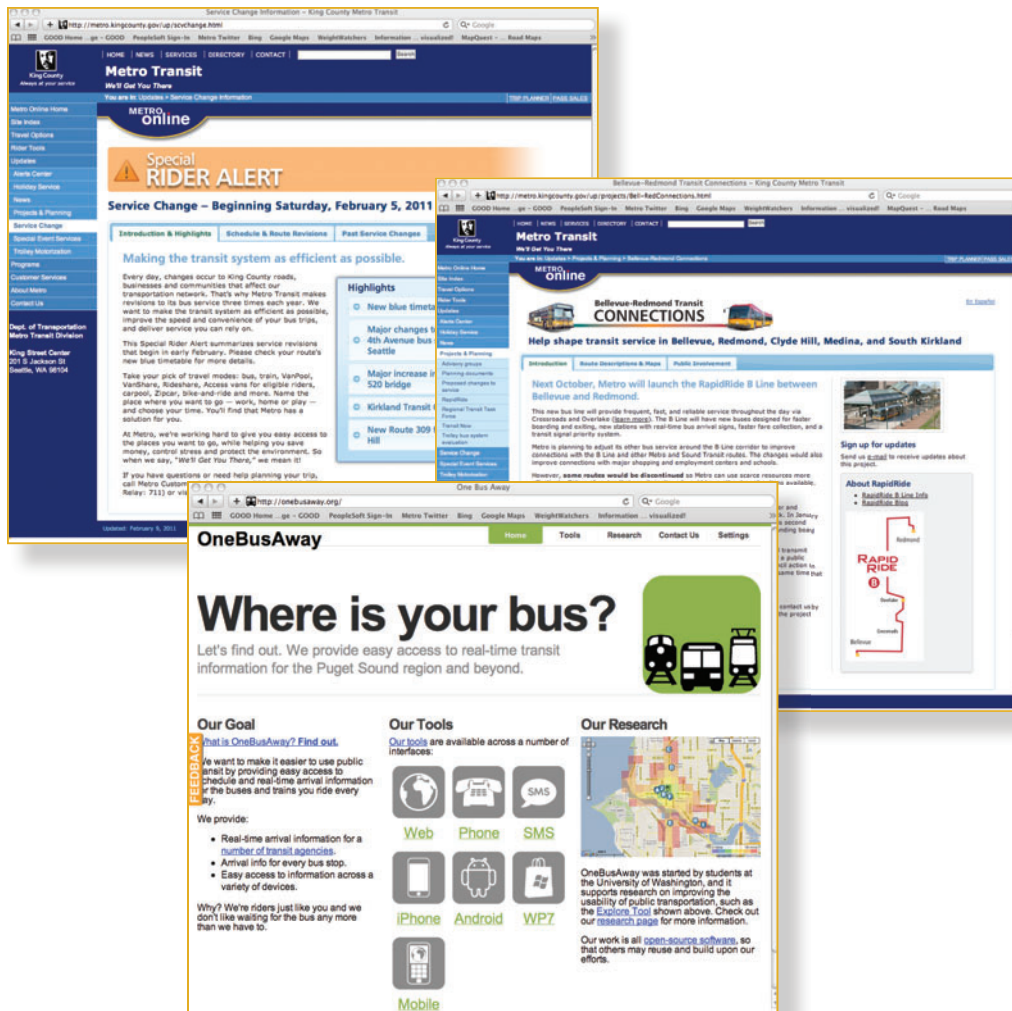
Service Change Information – King County Metro Transit

http://metro.kingcounty.gov/up/scvchange.html

Google

GOOD Home ...ge – GOOD PeopleSoft Sign-In Metro Twitter Bing Google Maps WeightWatchers Information ... visualized! MapQuest – ... Read Maps

King County

HOME NEWS SERVICES DIRECTORY CONTACT Search

Metro Transit

We'll Get You There

You are in: Updates > Service Change Information

TRIP PLANNER PASS SALES

Metro Online Home
Site Index
Travel Options
Rider Tools
Updates
Alerts Center
Holiday Service
News
Projects & Planning
Service Change
Special Event Services
Trolley Motorization
Programs
Customer Services
About Metro
Contact Us

Dept. of Transportation
Metro Transit Division

King Street Center
201 S Jackson St
Seattle, WA 98104

METRO online

Special
RIDER ALERT

Service Change – Beginning Saturday, February 5, 2011

Introduction & Highlights Schedule & Route Revisions Past Service Changes

Making the transit system as efficient as possible.

Every day, changes occur to King County roads, businesses and communities that affect our transportation network. That's why Metro Transit makes revisions to its bus service three times each year. We want to make the transit system as efficient as possible, improve the speed and convenience of your bus trips, and deliver service you can rely on.

This Special Rider Alert summarizes service revisions that begin in early February. Please check your route's new blue timetable for more details.

Take your pick of travel modes: bus, train, VanPool, VanShare, Rideshare, Access vans for eligible riders, carpool, Zipcar, bike-and-ride and more. Name the place where you want to go — work, home or play — and choose your time. You'll find that Metro has a solution for you.

At Metro, we're working hard to give you easy access to the places you want to go, while helping you save money, control stress and protect the environment. So when we say, "We'll Get You There," we mean it!

If you have questions or need help planning your trip, call Metro Custom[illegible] Relay: 711) or vi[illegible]

Highlights

New blue timeta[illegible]

Major changes t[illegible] 4th Avenue bus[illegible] Seattle

Major increase i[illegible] 520 bridge

Kirkland Transit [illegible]

New Route 309 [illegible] Hill

Updated: February 5, 2011

Bellevue-Redmond Transit Connections – King County Metro Transit

http://metro.kingcounty.gov/up/projects/Bell-RedConnections.html

Google

GOOD Home ...ge – GOOD PeopleSoft Sign-In Metro Twitter Bing Google Maps WeightWatchers Information ... visualized! MapQuest – ... Read Maps

HOME NEWS SERVICES DIRECTORY CONTACT Search

Metro Transit

We'll Get You There

You are in: Updates > Projects & Planning > Bellevue-Redmond Connections

TRIP PLANNER PASS SALES

Metro Online Home
Site Index
Travel Options
Rider Tools
Updates
Alerts Center
Holiday Service
News
Projects & Planning
Advisory groups
Planning documents
Proposed changes to service
RapidRide
Regional Transit Task Force
Transit Now
Trolley bus system evaluation
Service Change
Special Event Services
Trolley Motorization

METRO online

En Español

Bellevue-Redmond Transit
CONNECTIONS

Help shape transit service in Bellevue, Redmond, Clyde Hill, Medina, and South Kirkland

Introduction Route Descriptions & Maps Public Involvement

Next October, Metro will launch the RapidRide B Line between Bellevue and Redmond.

This new bus line will provide frequent, fast, and reliable service throughout the day via Crossroads and Overlake (learn more). The B Line will have new buses designed for faster boarding and exiting, new stations with real-time bus arrival signs, faster fare collection, and a transit signal priority system.

Metro is planning to adjust its other bus service around the B Line corridor to improve connections with the B Line and other Metro and Sound Transit routes. The changes would also improve connections with major shopping and employment centers and schools.

However, some routes would be discontinued so Metro can use scarce resources more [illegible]

Sign up for updates

Send us e-mail to receive updates about this project.

About RapidRide

RapidRide B Line Info
RapidRide Blog

Redmond
RAPID RIDE
B
Bellevue

One Bus Away

http://onebusaway.org/

Google

GOOD Home ...ge – GOOD PeopleSoft Sign-In Metro Twitter Bing Google Maps WeightWatchers Information ... visualized!

OneBusAway

Home Tools Research Contact Us Settings

Where is your bus?

Let's find out. We provide easy access to real-time transit information for the Puget Sound region and beyond.

Our Goal

What is OneBusAway? Find out.

We want to make it easier to use public transit by providing easy access to schedule and real-time arrival information for the buses and trains you ride every day.

We provide:

• Real-time arrival information for a number of transit agencies.
• Arrival info for every bus stop.
• Easy access to information across a variety of devices.

Why? We're riders just like you and we don't like waiting for the bus any more than we have to.

FEEDBACK

Our Tools

Our tools are available across a number of interfaces:

Web Phone SMS
iPhone Android WP7
Mobile

Our Research

OneBusAway was started by students at the University of Washington, and it supports research on improving the usability of public transportation, such as the Explore Tool shown above. Check out our research page for more information.

Our work is all open-source software, so that others may reuse and build upon our efforts.